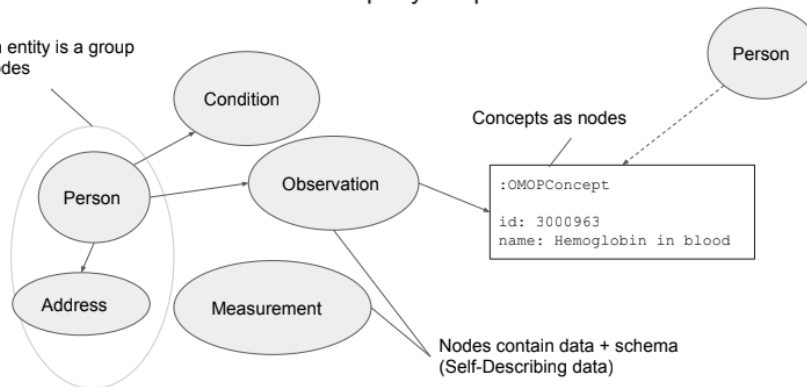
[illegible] entity is a group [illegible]odes

Condition

Person

Address

Observation

Measurement

Concepts as nodes

Person

:OMOPConcept

id: 3000963
name: Hemoglobin in blood

Nodes contain data + schema (Self-Describing data)